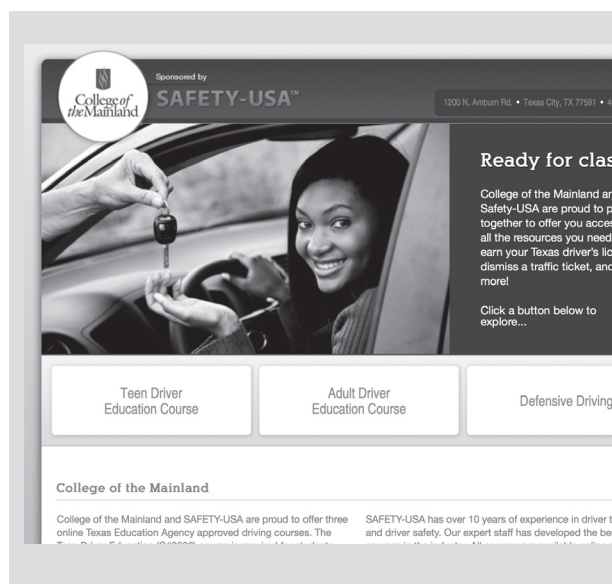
College of the Mainland

Sponsored by

SAFETY-USA™

1200 N. Amburn Rd. • Texas City, TX 77591 • 4

Ready for clas

College of the Mainland ar Safety-USA are proud to p together to offer you acces all the resources you need earn your Texas driver's lic dismiss a traffic ticket, and more!

Click a button below to explore...

Teen Driver Education Course

Adult Driver Education Course

Defensive Driving

College of the Mainland

College of the Mainland and SAFETY-USA are proud to offer three online Texas Education Agency approved driving courses. The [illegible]

SAFETY-USA has over 10 years of experience in driver t and driver safety. Our expert staff has developed the be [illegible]